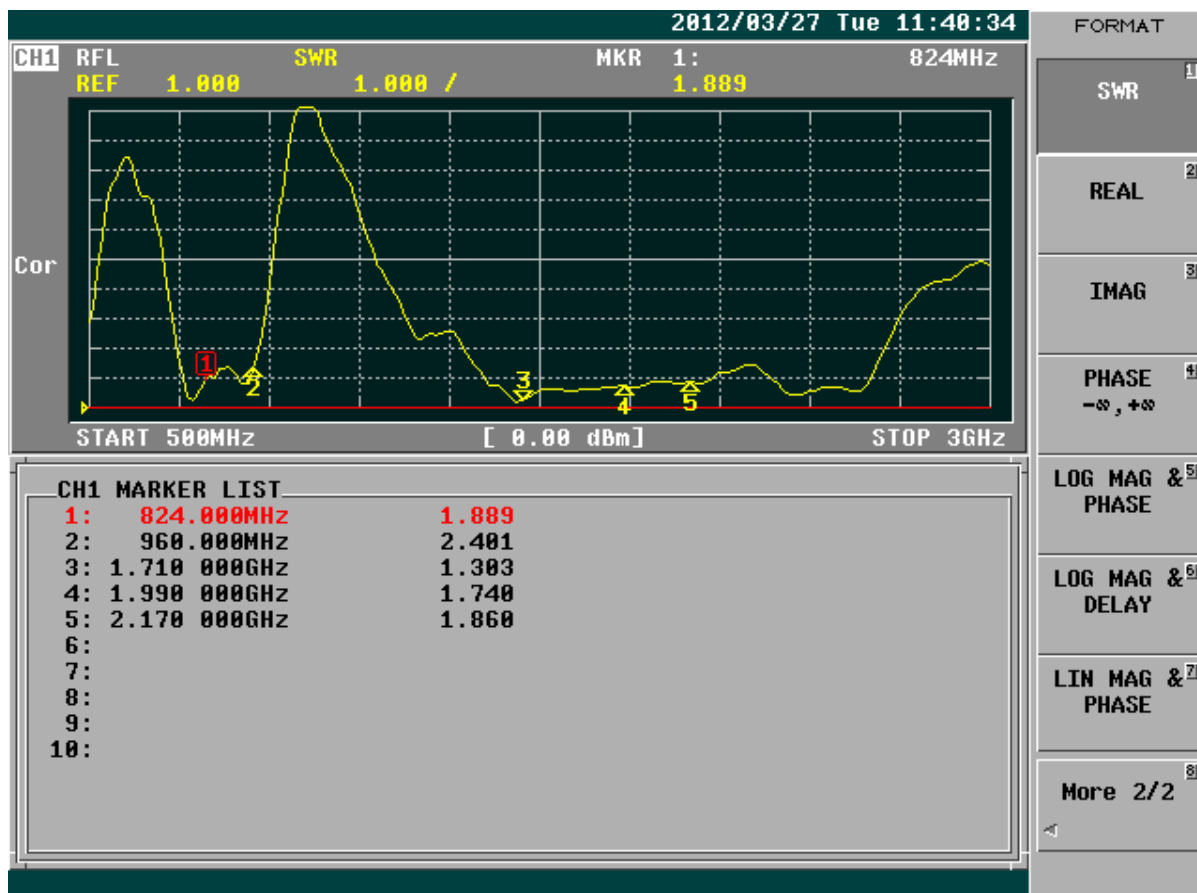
2012/03/27 Tue 11:40:34

FORMAT

CH1 RFL SWR MKR 1: 824MHz
REF 1.000 1.000 / 1.889

Cor

1
2
3
4
5

START 500MHz [ 0.00 dBm] STOP 3GHz

CH1 MARKER LIST

| | | |
|---|---|---|
| 1: | 824.000MHz | 1.889 |
| 2: | 960.000MHz | 2.401 |
| 3: | 1.710 000GHz | 1.303 |
| 4: | 1.990 000GHz | 1.740 |
| 5: | 2.170 000GHz | 1.860 |
| 6: | | |
| 7: | | |
| 8: | | |
| 9: | | |
| 10: | | |

SWR 1
REAL 2
IMAG 3
PHASE $-\infty, +\infty$ 4
LOG MAG & PHASE 5
LOG MAG & DELAY 6
LIN MAG & PHASE 7
More 2/2 8